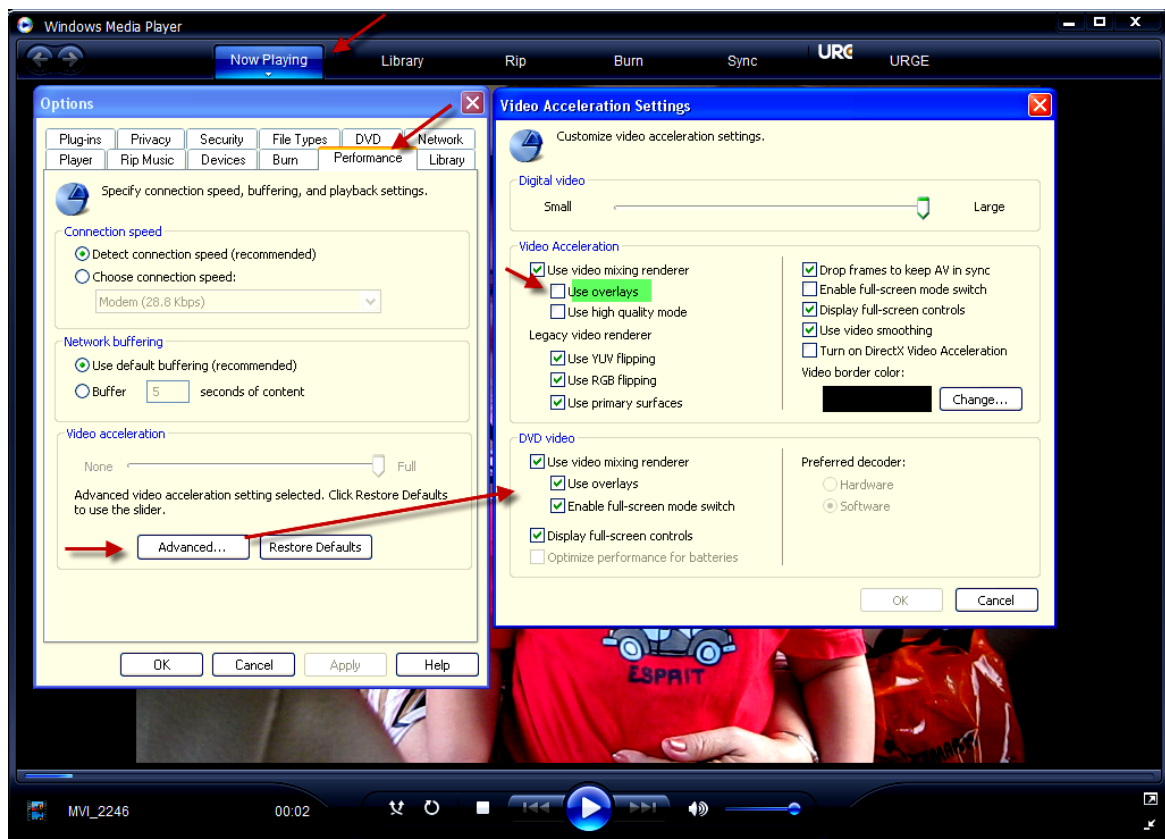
Windows Media Player

Now Playing
Library
Rip
Burn
Sync
URGE
URGE

Options

Plug-ins
Privacy
Security
File Types
DVD
Network
Player
Rip Music
Devices
Burn
Performance
Library

Specify connection speed, buffering, and playback settings.

Connection speed
Detect connection speed (recommended)
Choose connection speed:
Modem (28.8 Kbps)

Network buffering
Use default buffering (recommended)
Buffer 5 seconds of content

Video acceleration
None
Full
Advanced video acceleration setting selected. Click Restore Defaults to use the slider.
Advanced...
Restore Defaults

OK
Cancel
Apply
Help

Video Acceleration Settings

Customize video acceleration settings.

Digital video
Small
Large

Video Acceleration
Use video mixing renderer
Use overlays
Use high quality mode
Legacy video renderer
Use YUV flipping
Use RGB flipping
Use primary surfaces
Drop frames to keep AV in sync
Enable full-screen mode switch
Display full-screen controls
Use video smoothing
Turn on DirectX Video Acceleration
Video border color:
Change...

DVD video
Use video mixing renderer
Use overlays
Enable full-screen mode switch
Display full-screen controls
Optimize performance for batteries
Preferred decoder:
Hardware
Software

OK
Cancel

ESPRIT

MVI_2246
00:02